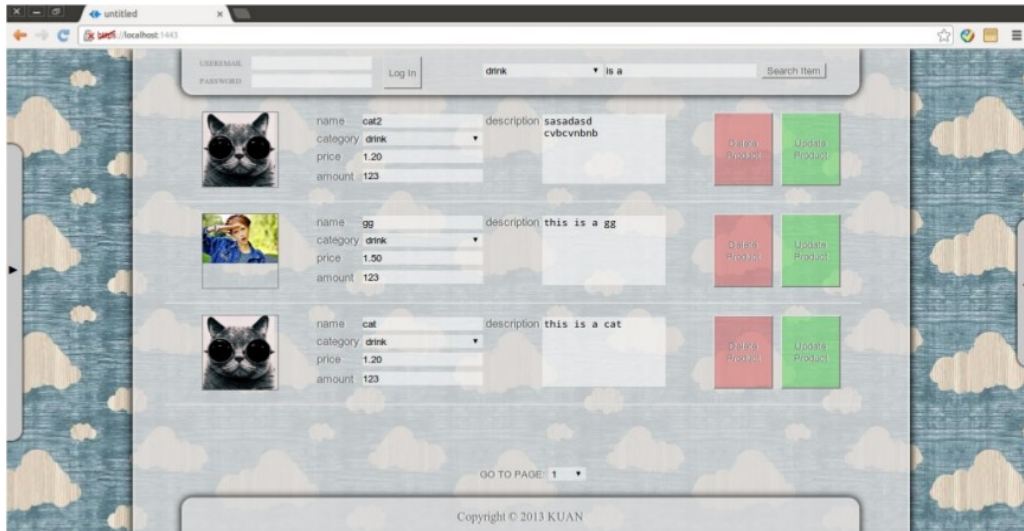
untitled

https://localhost:1443

USEREMAIL

PASSWORD

Log In

drink

is a

Search Item

name cat2

category drink

price 1.20

amount 123

description sasadasd cvbcvnbnb

Delete Product

Update Product

name gg

category drink

price 1.50

amount 123

description this is a gg

Delete Product

Update Product

name cat

category drink

price 1.20

amount 123

description this is a cat

Delete Product

Update Product

GO TO PAGE: 1

Copyright © 2013 KUAN